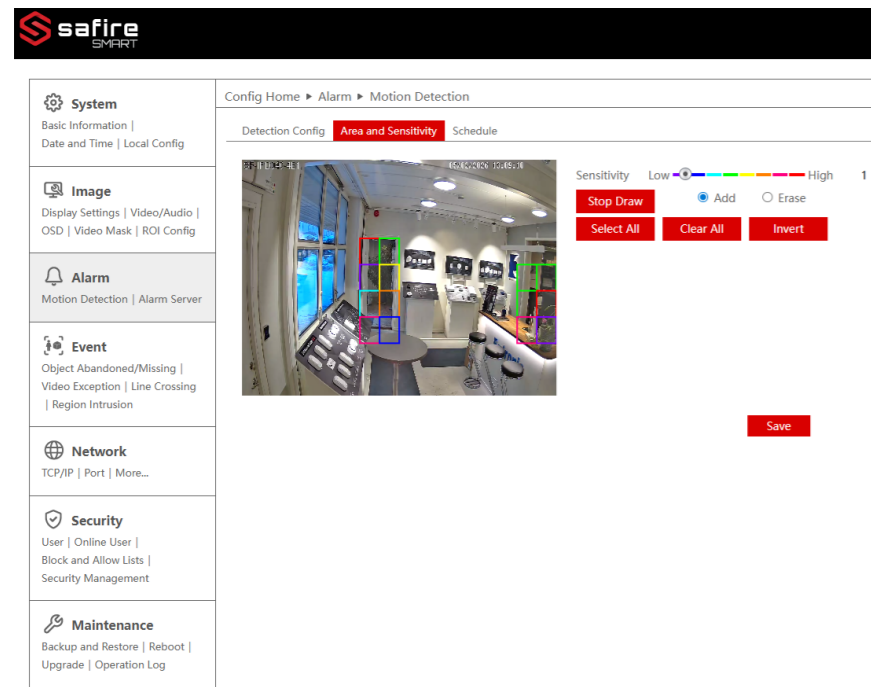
safire SMART

System
Basic Information | Date and Time | Local Config

Image
Display Settings | Video/Audio | OSD | Video Mask | ROI Config

Alarm
Motion Detection | Alarm Server

Event
Object Abandoned/Missing | Video Exception | Line Crossing | Region Intrusion

Network
TCP/IP | Port | More...

Security
User | Online User | Block and Allow Lists | Security Management

Maintenance
Backup and Restore | Reboot | Upgrade | Operation Log

Config Home ▸ Alarm ▸ Motion Detection

Detection Config | Area and Sensitivity | Schedule

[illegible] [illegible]

Sensitivity Low High 1

Stop Draw
Add
Erase
Select All
Clear All
Invert

Save